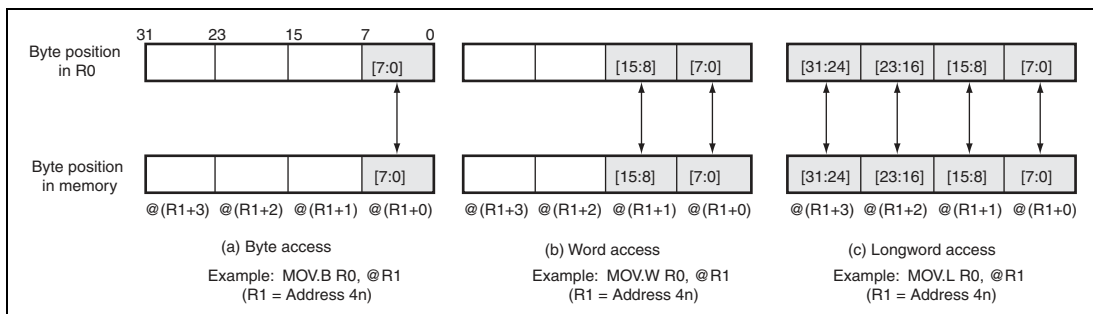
31 23 15 7 0

Byte position in R0

[7:0]

[15:8] [7:0]

[31:24] [23:16] [15:8] [7:0]

Byte position in memory

[7:0]

[15:8] [7:0]

[31:24] [23:16] [15:8] [7:0]

@(R1+3) @(R1+2) @(R1+1) @(R1+0)

@(R1+3) @(R1+2) @(R1+1) @(R1+0)

@(R1+3) @(R1+2) @(R1+1) @(R1+0)

(a) Byte access

Example: MOV.B R0, @R1
(R1 = Address 4n)

(b) Word access

Example: MOV.W R0, @R1
(R1 = Address 4n)

(c) Longword access

Example: MOV.L R0, @R1
(R1 = Address 4n)